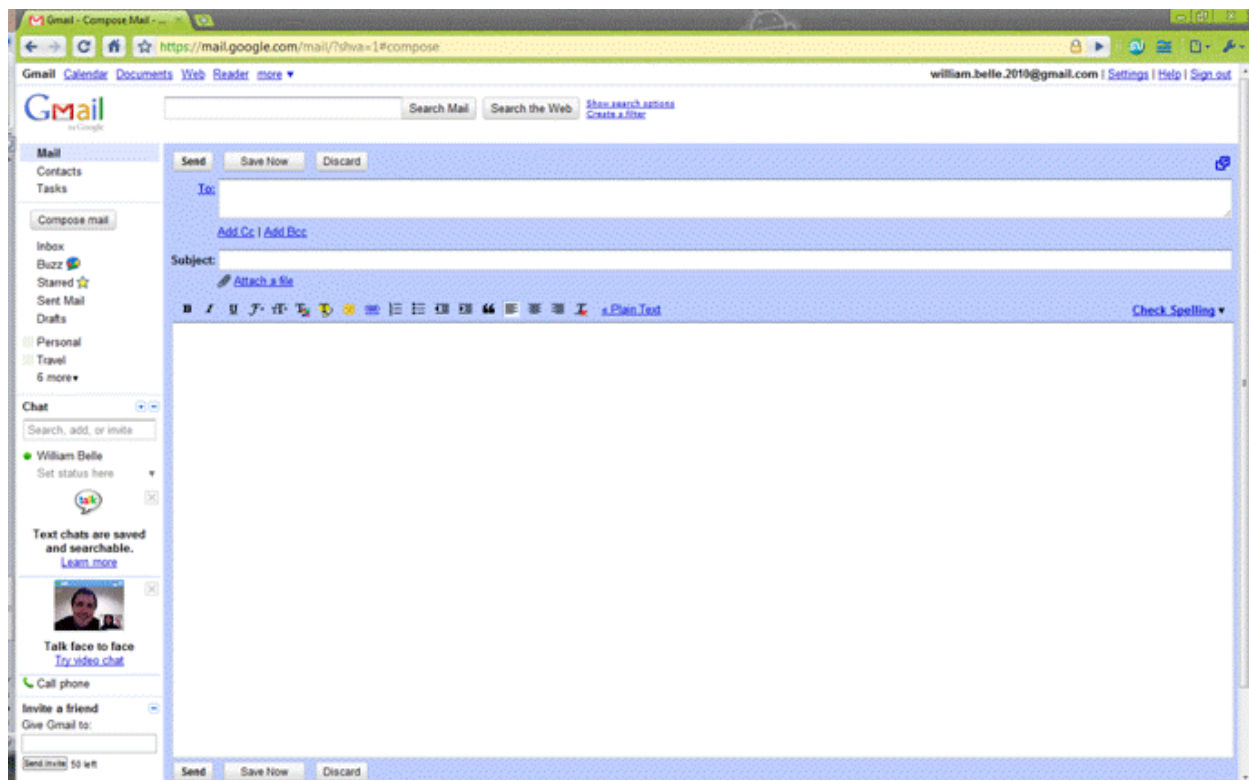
Gmail - Compose Mail - ...

https://mail.google.com/mail/?shva=1#compose

Gmail Calendar Documents Web Reader more ▾

william.belle.2010@gmail.com | Settings | Help | Sign out

Gmail by Google

Search Mail Search the Web Show search options Create a filter

Mail
Contacts
Tasks

Compose mail

Inbox
Buzz
Starred
Sent Mail
Drafts

Personal
Travel
6 more▾

Chat

Search, add, or invite

William Belle
Set status here

talk

Text chats are saved and searchable.
Learn more

Talk face to face
Try video chat

Call phone

Invite a friend
Give Gmail to:

Send Invite 50 left

Send Save Now Discard

To:

Add Cc | Add Bcc

Subject:

Attach a file

B I U « Plain Text

Check Spelling ▾

Send Save Now Discard